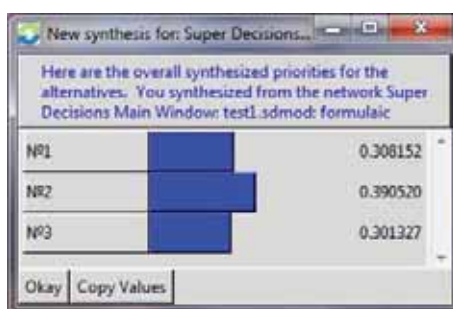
New synthesis for: Super Decisions...

Here are the overall synthesized priorities for the alternatives. You synthesized from the network Super Decisions Main Window: test1.sdmod: formulaic

| | |
|---|---|
| №1 | 0.308152 |
| №2 | 0.390520 |
| №3 | 0.301327 |

Okay Copy Values